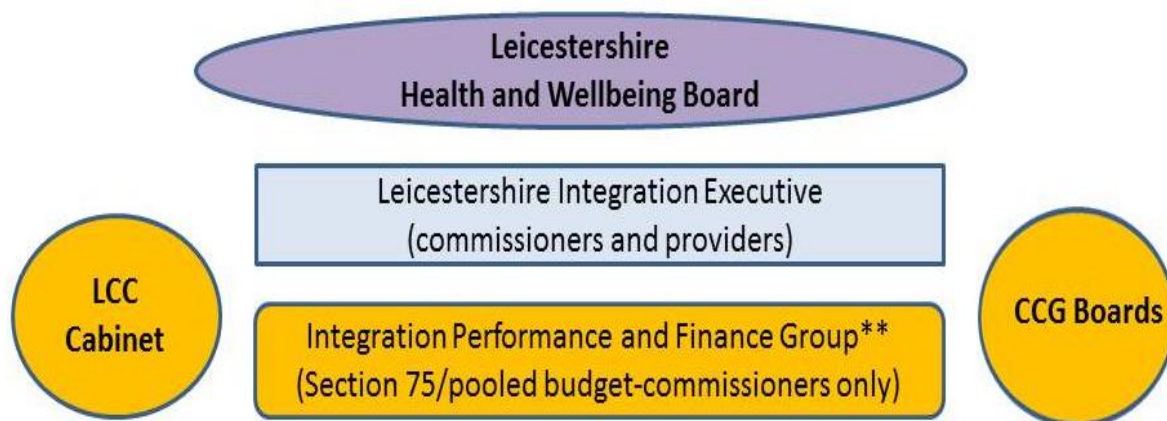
Leicestershire
Health and Wellbeing Board

Leicestershire Integration Executive
(commissioners and providers)

LCC
Cabinet

Integration Performance and Finance Group**
(Section 75/pooled budget-commissioners only)

CCG Boards